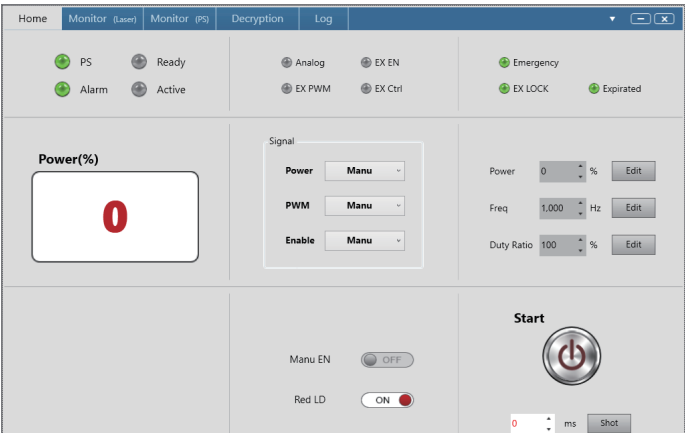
Home Monitor (Laser) Monitor (PS) Decryption Log

PS Ready
Alarm Active

Analog EX EN
EX PWM EX Ctrl

Emergency
EX LOCK Expirated

Power(%)
0

Signal
Power Manu
PWM Manu
Enable Manu

Power 0 % Edit
Freq 1,000 Hz Edit
Duty Ratio 100 % Edit

Manu EN OFF
Red LD ON

Start

0 ms Shot